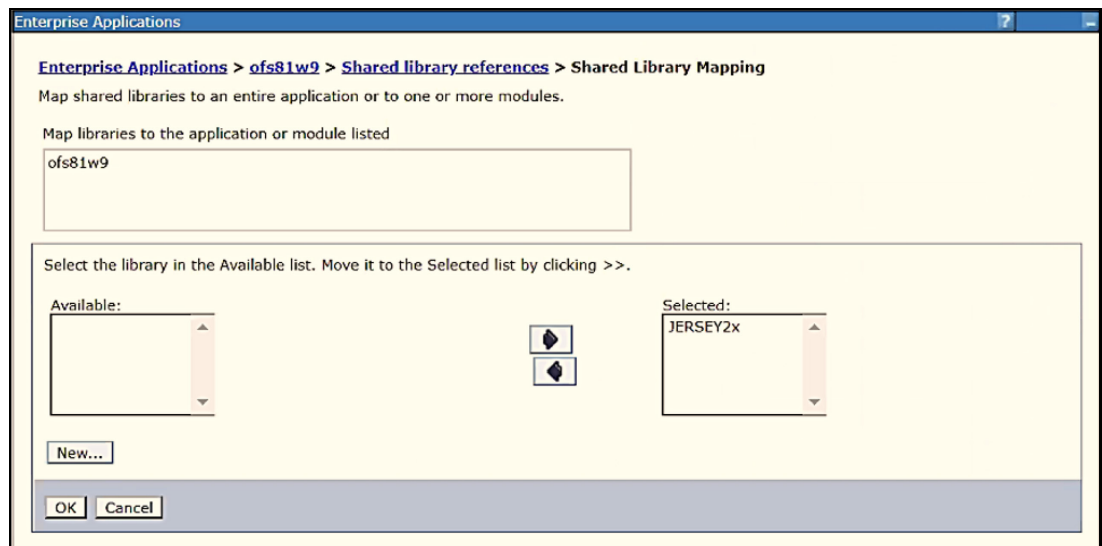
Enterprise Applications

?

Enterprise Applications > ofs81w9 > Shared library references > Shared Library Mapping

Map shared libraries to an entire application or to one or more modules.

Map libraries to the application or module listed

ofs81w9

Select the library in the Available list. Move it to the Selected list by clicking >>.

Available:

Selected:

JERSEY2x

New...

OK Cancel